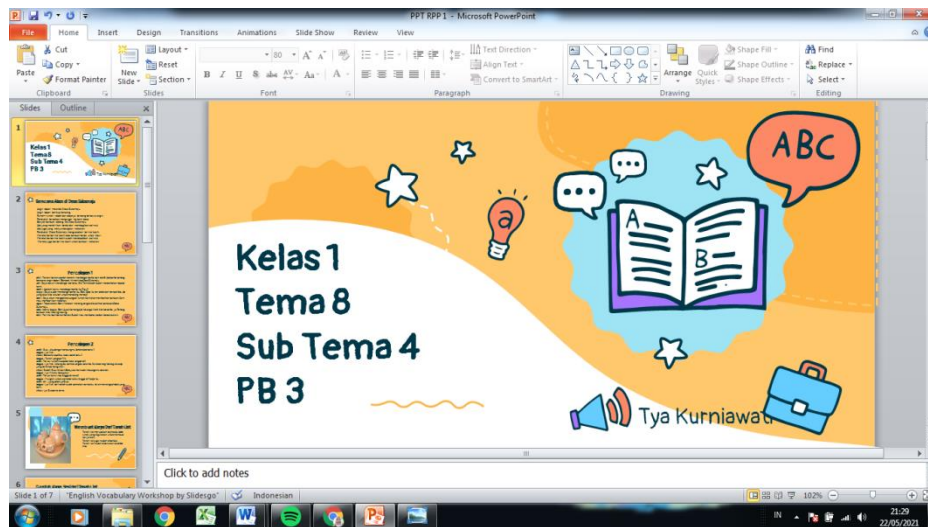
PPT RPP 1 - Microsoft PowerPoint

File | Home | Insert | Design | Transitions | Animations | Slide Show | Review | View

Cut
Copy
Paste
Format Painter
Clipboard
New Slide
Layout
Reset
Section
Slides
80
Font
Text Direction
Align Text
Convert to SmartArt
Paragraph
Arrange
Quick Styles
Shape Fill
Shape Outline
Shape Effects
Drawing
Find
Replace
Select
Editing

Slides | Outline

1
Kelas 1
Tema 8
Sub Tema 4
PB 3

2
3
4
5
6

ABC
a
A
B

Kelas 1
Tema 8
Sub Tema 4
PB 3

Tya Kurniawati

Click to add notes

Slide 1 of 7 | "English Vocabulary Workshop by Slidesgo" | Indonesian
102%

IN
21:29
22/05/2021